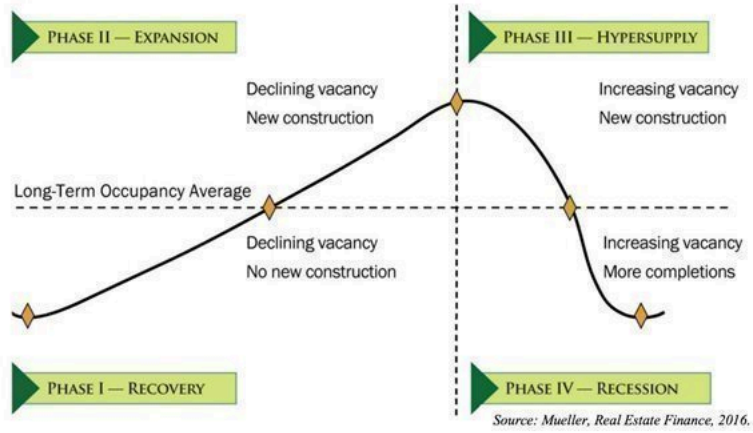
PHASE II — EXPANSION

PHASE III — HYPERSUPPLY

Declining vacancy
New construction

Increasing vacancy
New construction

Long-Term Occupancy Average

Declining vacancy
No new construction

Increasing vacancy
More completions

PHASE I — RECOVERY

PHASE IV — RECESSION

Source: Mueller, Real Estate Finance, 2016.